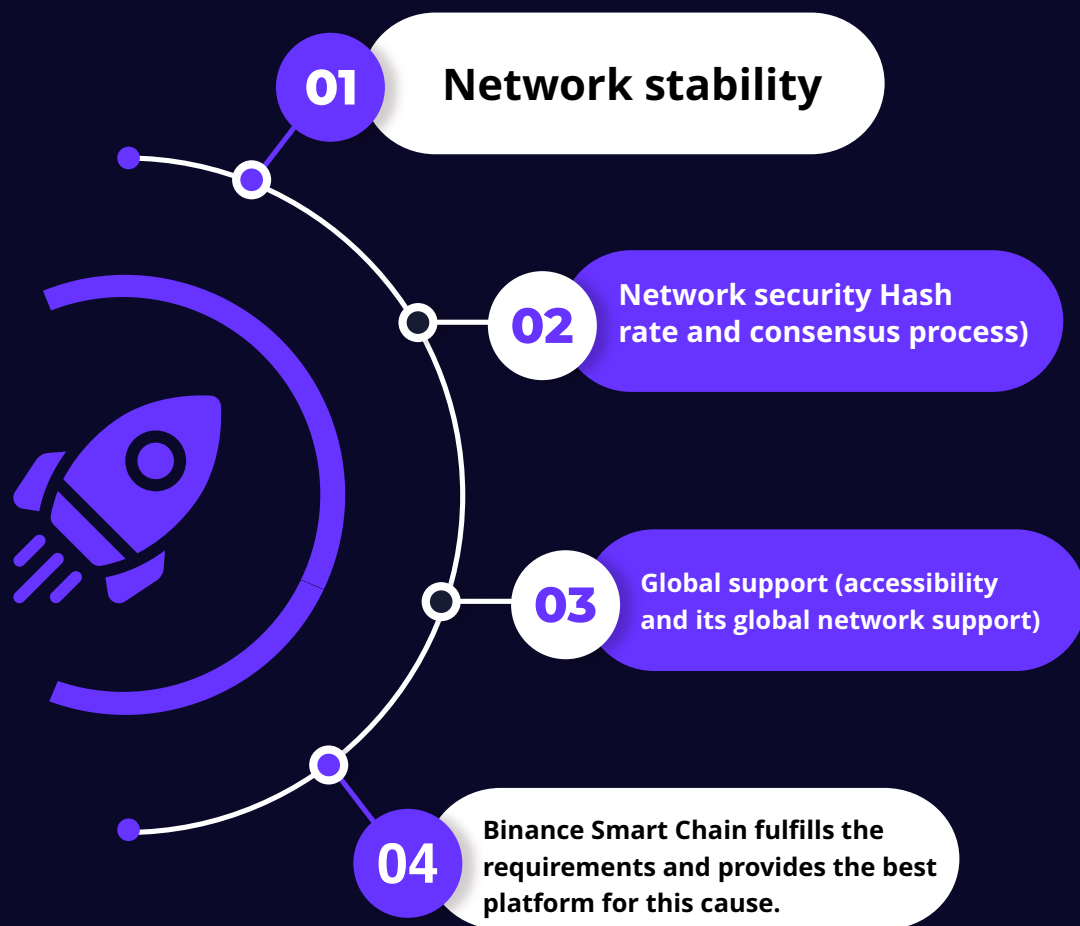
01

Network stability

02

Network security Hash rate and consensus process)

03

Global support (accessibility and its global network support)

04

Binance Smart Chain fulfills the requirements and provides the best platform for this cause.